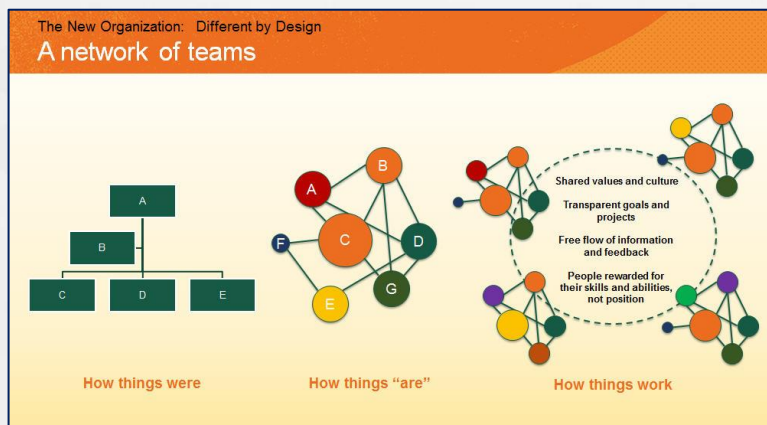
The New Organization: Different by Design
A network of teams

A

B

C

D

E

A

B

C

D

E

F

G

Shared values and culture

Transparent goals and projects

Free flow of information and feedback

People rewarded for their skills and abilities, not position

How things were

How things “are”

How things work